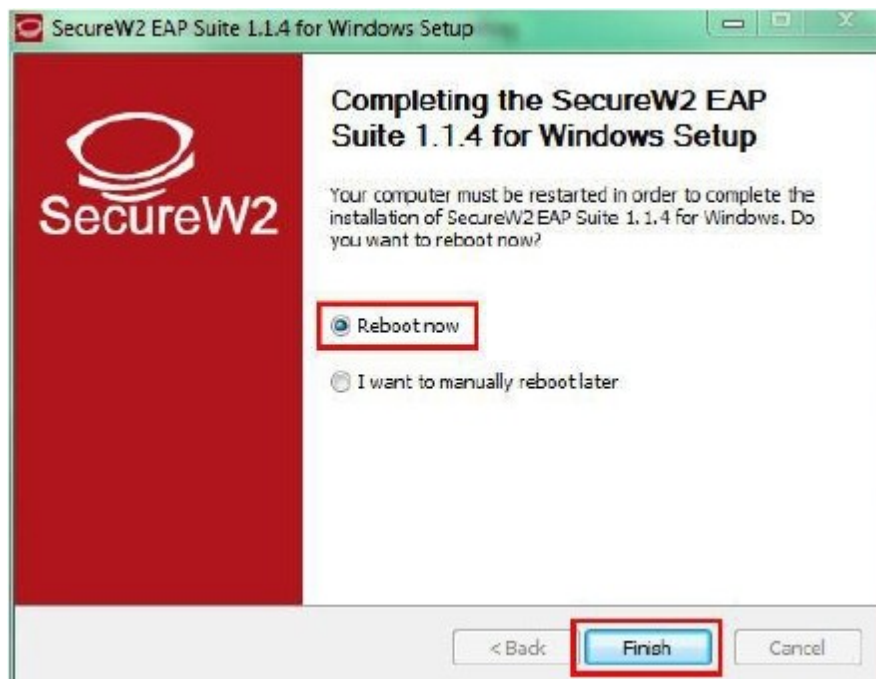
SecureW2 EAP Suite 1.1.4 for Windows Setup

SecureW2

Completing the SecureW2 EAP Suite 1.1.4 for Windows Setup

Your computer must be restarted in order to complete the installation of SecureW2 EAP Suite 1.1.4 for Windows. Do you want to reboot now?

Reboot now

I want to manually reboot later

< Back

Finish

Cancel